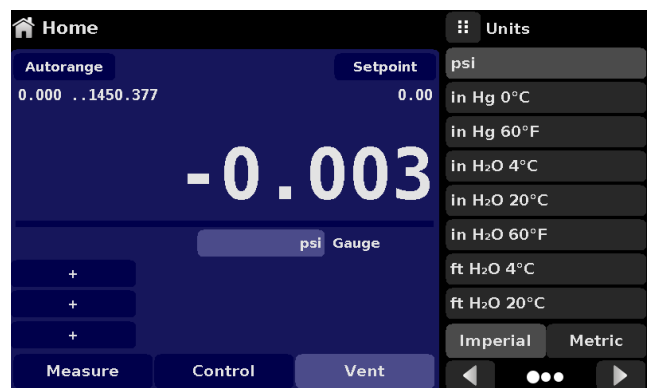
Home

Autorange

Setpoint

0.000 ..1450.377

0.00

-0.003

psi Gauge

+

+

+

Measure

Control

Vent

Units

psi

in Hg 0°C

in Hg 60°F

in $H_2O$ 4°C

in $H_2O$ 20°C

in $H_2O$ 60°F

ft $H_2O$ 4°C

ft $H_2O$ 20°C

Imperial

Metric